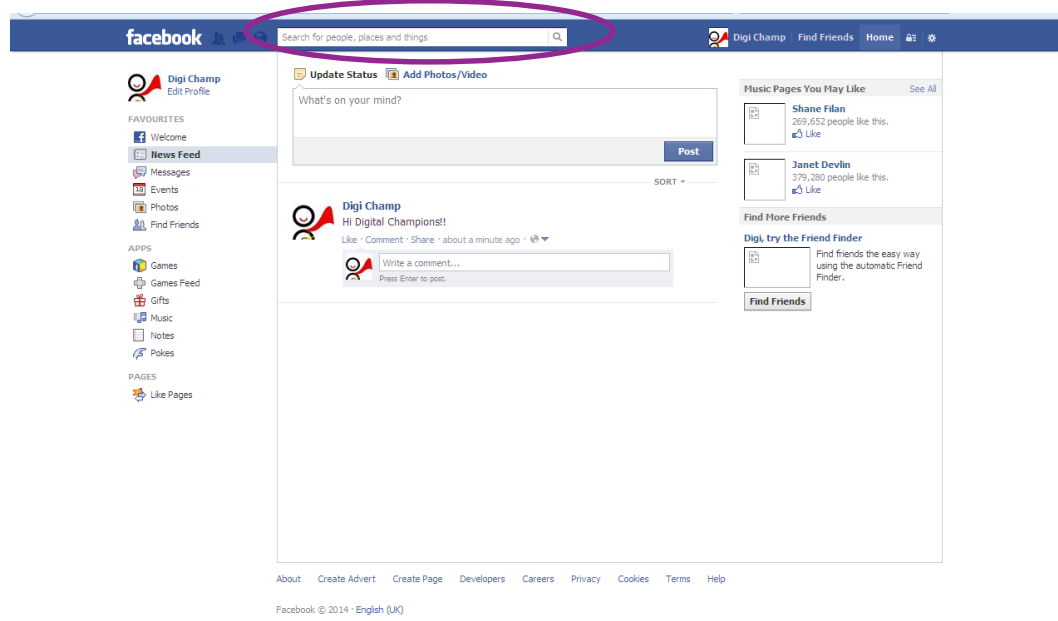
facebook

Search for people, places and things

Digi Champ Find Friends Home

Digi Champ
Edit Profile

FAVOURITES
Welcome
News Feed
Messages
Events
Photos
Find Friends

APPS
Games
Games Feed
Gifts
Music
Notes
Pokes

PAGES
Like Pages

Update Status Add Photos/Video

What's on your mind?

Post

SORT

Digi Champ
Hi Digital Champions!!
Like · Comment · Share · about a minute ago ·

Write a comment...
Press Enter to post.

Music Pages You May Like See All

Shane Filan
269,652 people like this.
Like

Janet Devlin
379,280 people like this.
Like

Find More Friends

Digi, try the Friend Finder
Find friends the easy way using the automatic Friend Finder.

Find Friends

About Create Advert Create Page Developers Careers Privacy Cookies Terms Help

Facebook © 2014 · English (UK)